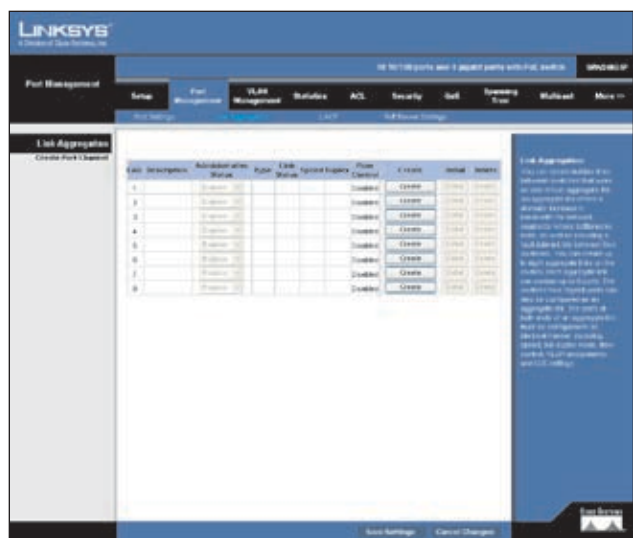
LINKSYS
A Division of Cisco Systems, Inc.

Port Management

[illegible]

Setup | Port Management | VLAN Management | Statistics | ACL | Security | QoS | Spanning Tree | Multicast | More >>

Port Settings | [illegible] | LACP | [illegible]

Link Aggregation
Create Port Channel

| LAG | Description | Administrative Status | Type | Link Status | Speed Duplex | Flow Control | Create | Detail | Delete |
|---|---|---|---|---|---|---|---|---|---|
| 1 | | Enable | | | | Disabled | Create | Detail | Delete |
| 2 | | Enable | | | | Disabled | Create | Detail | Delete |
| 3 | | Enable | | | | Disabled | Create | Detail | Delete |
| 4 | | Enable | | | | Disabled | Create | Detail | Delete |
| 5 | | Enable | | | | Disabled | Create | Detail | Delete |
| 6 | | Enable | | | | Disabled | Create | Detail | Delete |
| 7 | | Enable | | | | Disabled | Create | Detail | Delete |
| 8 | | Enable | | | | Disabled | Create | Detail | Delete |

Link Aggregation
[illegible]

Save Settings | Cancel Changes

Cisco Systems